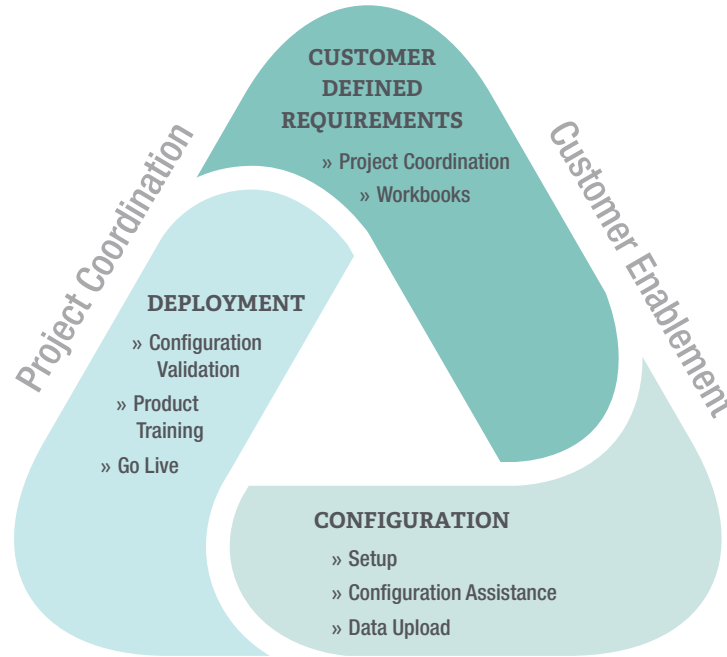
Project Coordination

CUSTOMER DEFINED REQUIREMENTS
» Project Coordination
» Workbooks

Customer Enablement

DEPLOYMENT
» Configuration Validation
» Product Training
» Go Live

CONFIGURATION
» Setup
» Configuration Assistance
» Data Upload